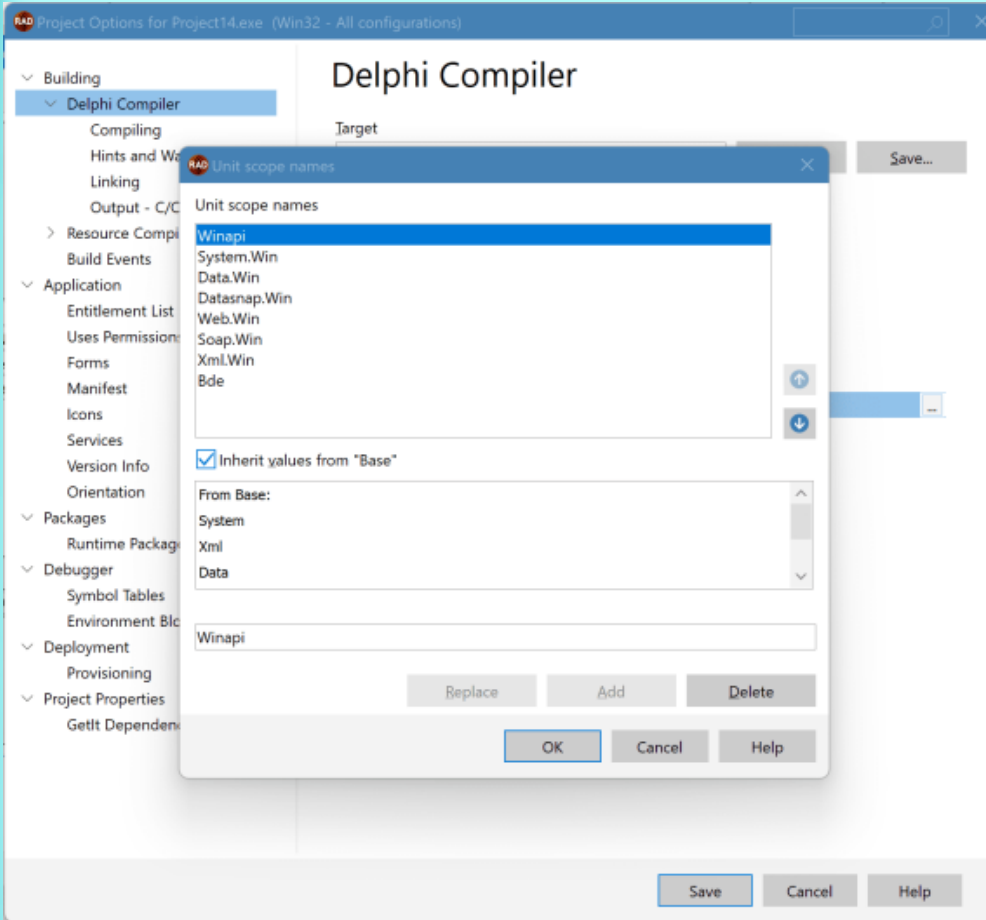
RAD Project Options for Project14.exe (Win32 - All configurations)

Building
Delphi Compiler
Compiling
Hints and Wa
Linking
Output - C/C
Resource Compi
Build Events
Application
Entitlement List
Uses Permission
Forms
Manifest
Icons
Services
Version Info
Orientation
Packages
Runtime Package
Debugger
Symbol Tables
Environment Blo
Deployment
Provisioning
Project Properties
GetIt Dependen

Delphi Compiler

Target

Save...

RAD Unit scope names

Unit scope names

Winapi
System.Win
Data.Win
Datasnap.Win
Web.Win
Soap.Win
Xml.Win
Bde

Inherit values from "Base"

From Base:
System
Xml
Data

Winapi

Replace
Add
Delete

OK
Cancel
Help

Save
Cancel
Help